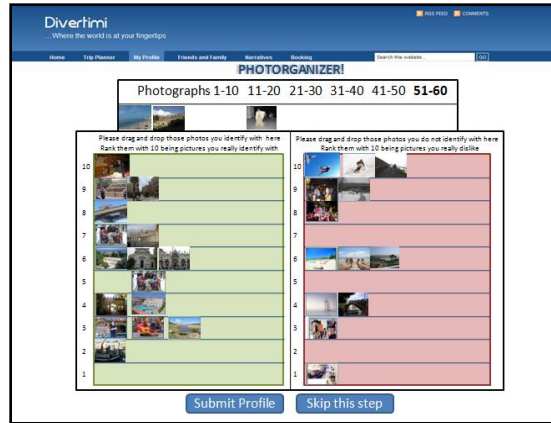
Divertimi
...Where the world is at your fingertips

RSS FEED COMMENTS

Home Trip Planner My Profile Friends and Family Narratives Booking Search this website... GO

PHOTORGANIZER!

Photographs 1-10 11-20 21-30 31-40 41-50 51-60

Please drag and drop those photos you identify with here
Rank them with 10 being pictures you really identify with

10
9
8
7
6
5
4
3
2
1

Please drag and drop those photos you do not identify with here
Rank them with 10 being pictures you really dislike

10
9
8
7
6
5
4
3
2
1

Submit Profile Skip this step